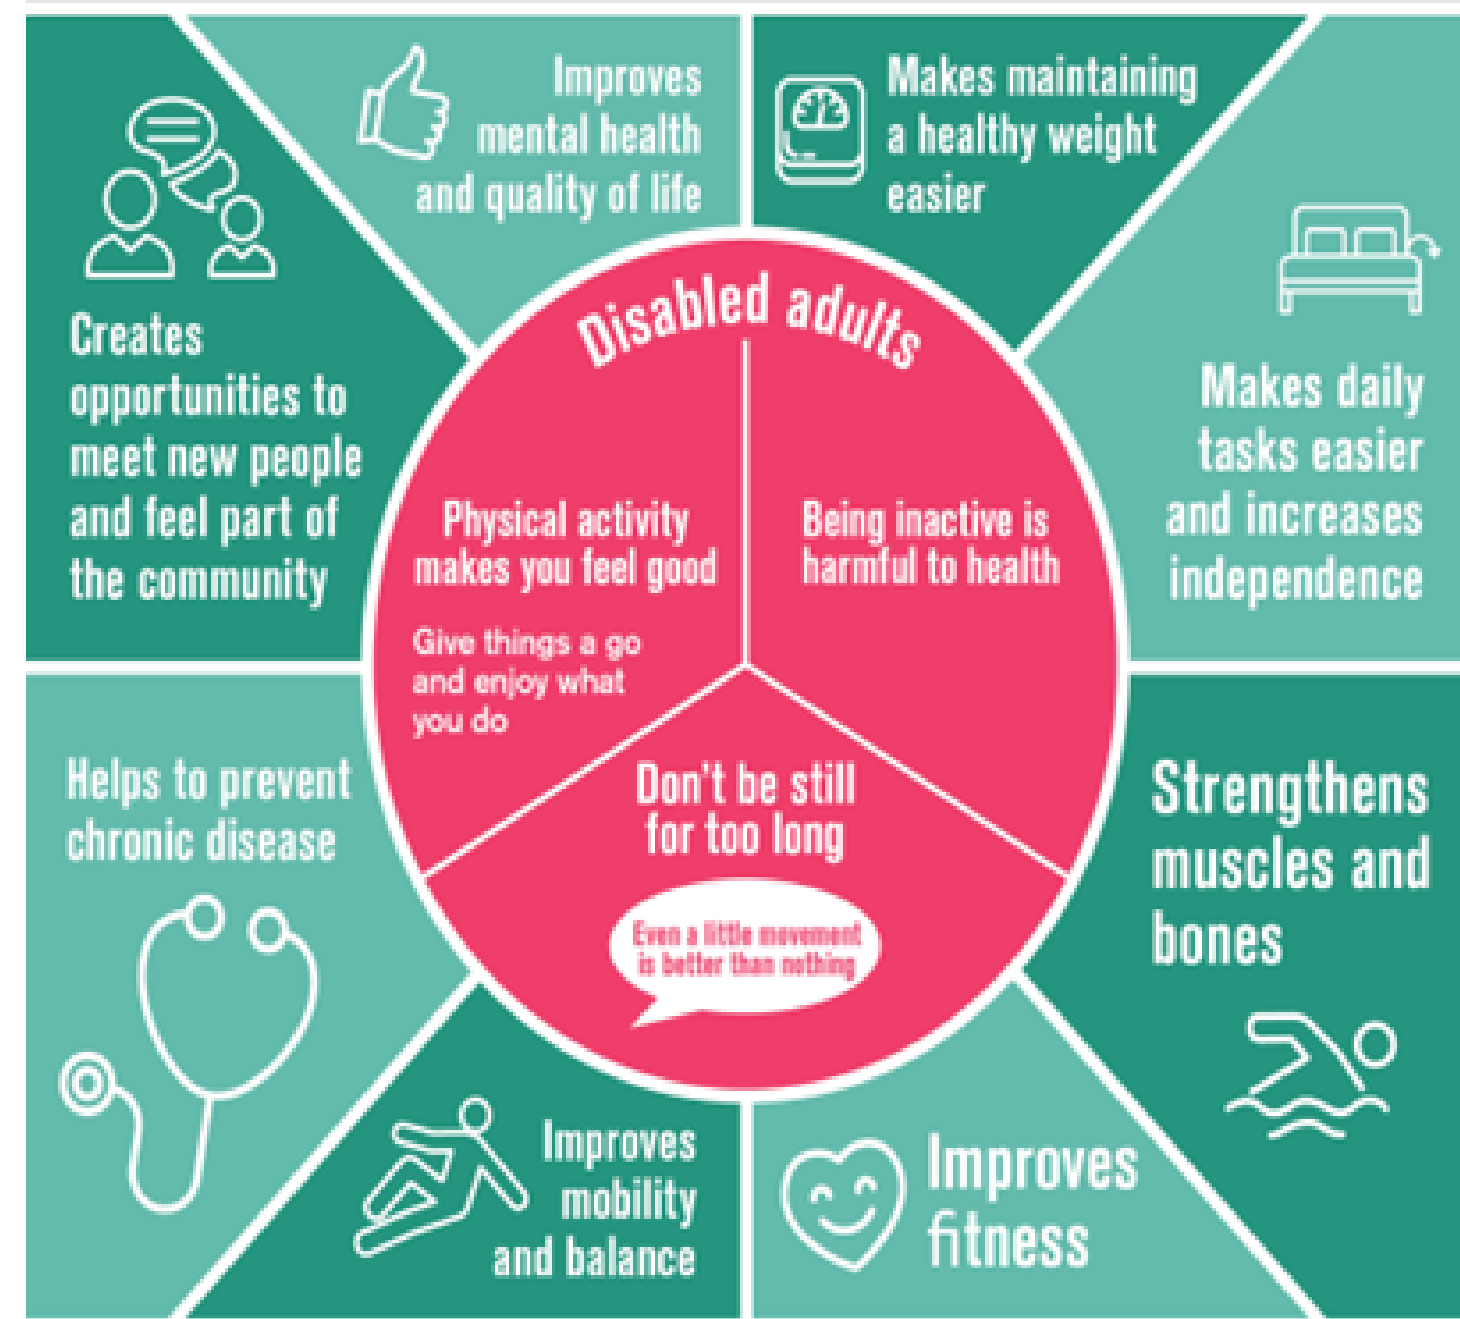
Improves mental health and quality of life

Makes maintaining a healthy weight easier

Creates opportunities to meet new people and feel part of the community

Makes daily tasks easier and increases independence

Disabled adults

Physical activity makes you feel good

Give things a go and enjoy what you do

Being inactive is harmful to health

Don't be still for too long

Even a little movement is better than nothing

Helps to prevent chronic disease

Strengthens muscles and bones

Improves mobility and balance

Improves fitness